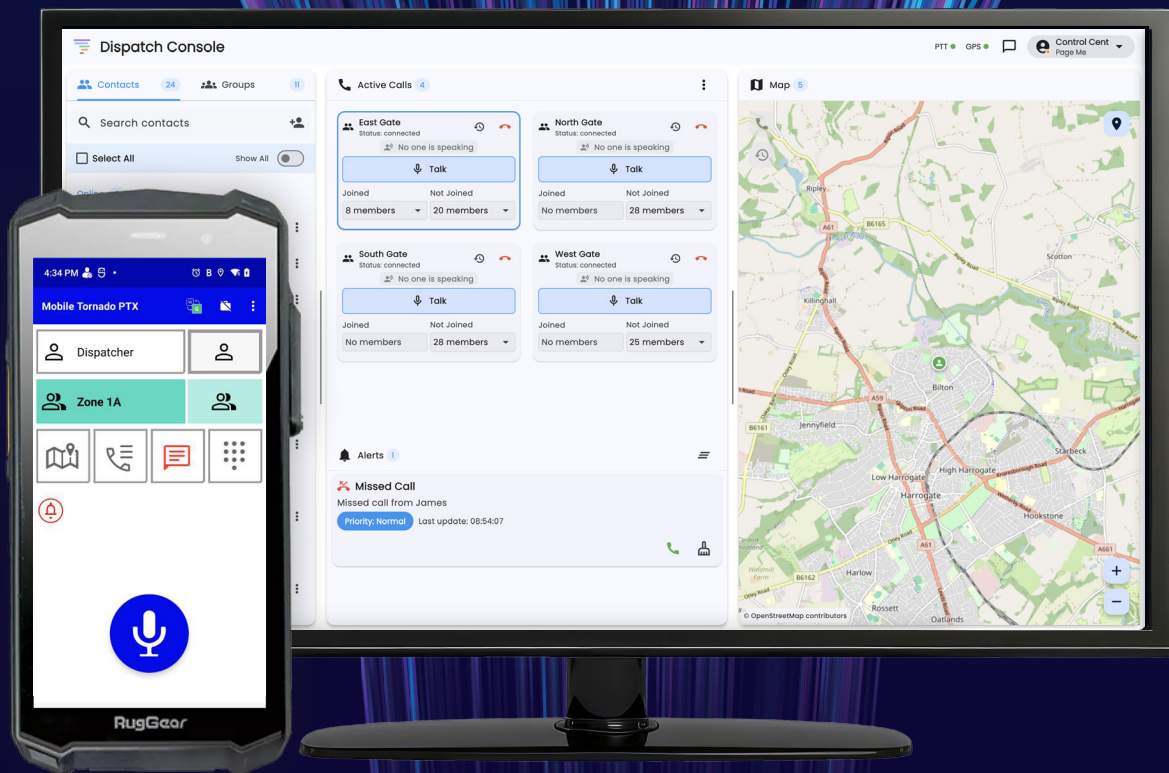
Dispatch Console

PTT GPS Control Cent Page Me

Contacts 24 Groups 11

Search contacts

Select All Show All

Active Calls 4

East Gate
Status: connected
No one is speaking
Talk
Joined Not Joined
8 members 20 members

North Gate
Status: connected
No one is speaking
Talk
Joined Not Joined
No members 28 members

South Gate
Status: connected
No one is speaking
Talk
Joined Not Joined
No members 28 members

West Gate
Status: connected
No one is speaking
Talk
Joined Not Joined
No members 25 members

Alerts 1

Missed Call
Missed call from James
Priority: Normal Last update: 08:54:07

Map 5

Ripley
B6165
A61
Scotton
Killinghall
Bilton
A59
B6161
Jennyfield
Starbeck
High Harrogate
Low Harrogate
Harrogate
Hookstone
A61
A661
Harlow
B6162
Rossett
Oatlands
© OpenStreetMap contributors

4:34 PM B
Mobile Tornado PTX
Dispatcher
Zone 1A

RugGear